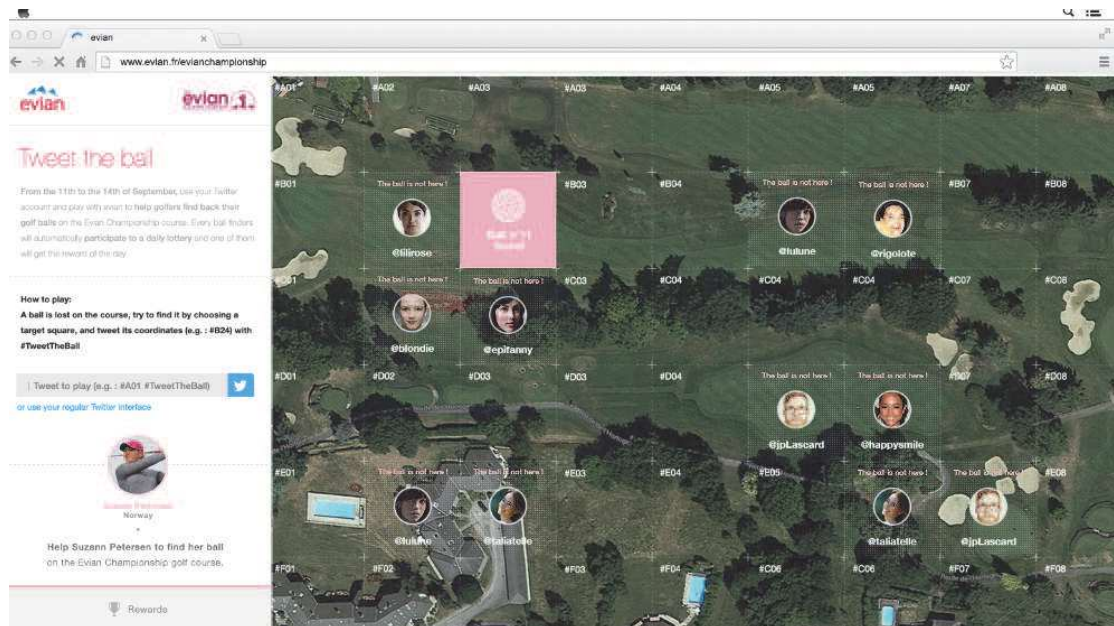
evian

www.evian.fr/evianchampionship

evian

evian 1

Tweet the ball

From the 11th to the 14th of September, use your Twitter account and play with evian to help golfers find back their golf balls on the Evian Championship course. Every ball finders will automatically participate to a daily lottery and one of them will get the reward of the day.

How to play:
A ball is lost on the course, try to find it by choosing a target square, and tweet its coordinates (e.g. : #B24) with #TweetTheBall

Tweet to play (e.g. : #A01 #TweetTheBall)

or use your regular Twitter interface

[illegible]
Norway

Help Suzann Petersen to find her ball on the Evian Championship golf course.

Rewards

#A01 #A02 #A03 #A03 #A04 #A05 #A05 #A07 #A08

#B01 #B03 #B04 #B07 #B08

The ball is not here !
@lilirose

The ball is not here !
@lulune

The ball is not here !
@rigolote

The ball is not here !
@blondie

The ball is not here !
@epifanny

#C03 #C04 #C04 #C04 #C07 #C08

#D01 #D02 #D03 #D03 #D04 #D07 #D08

The ball is not here !
@jpLascard

The ball is not here !
@happysmile

#E01 #E03 #E04 #E05 #E08

The ball is not here !
@lulune

The ball is not here !
@taliatelle

The ball is not here !
@taliatelle

The ball is not here !
@jpLascard

#F01 #F02 #F03 #F04 #C06 #C06 #F07 #F08